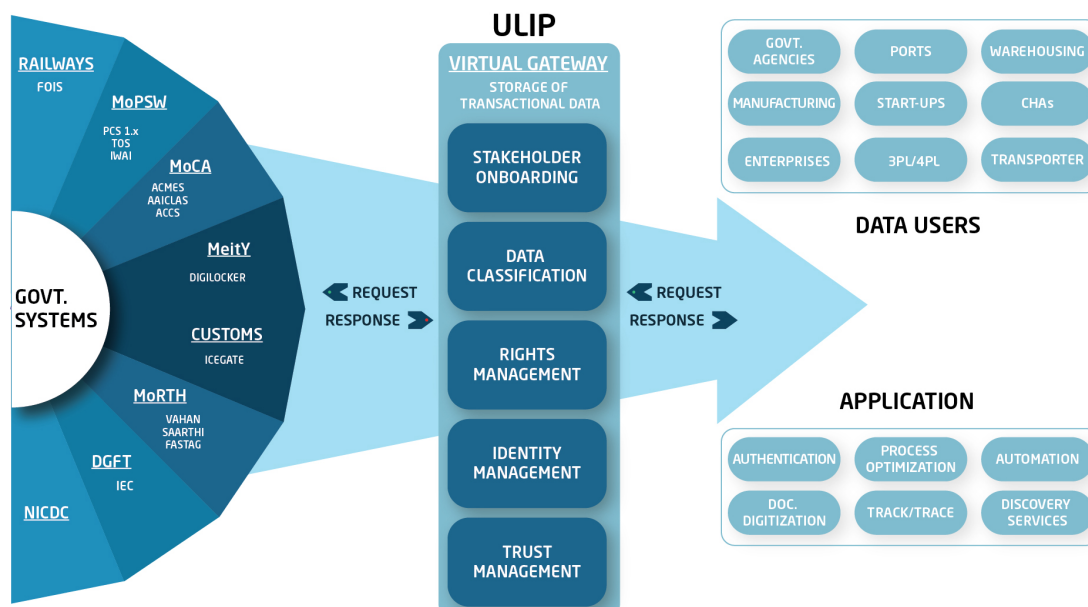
RAILWAYS
FOIS

MoPSW
PCS 1.x
TOS
IWAI

MoCA
ACMES
AAICLAS
ACCS

MeitY
DIGILOCKER

CUSTOMS
ICEGATE

MoRTH
VAHAN
SAARTHI
FASTAG

DGFT
IEC

NICDC

GOVT. SYSTEMS

REQUEST
RESPONSE

ULIP

VIRTUAL GATEWAY
STORAGE OF TRANSACTIONAL DATA

STAKEHOLDER ONBOARDING

DATA CLASSIFICATION

RIGHTS MANAGEMENT

IDENTITY MANAGEMENT

TRUST MANAGEMENT

REQUEST
RESPONSE

GOVT. AGENCIES
PORTS
WAREHOUSING
MANUFACTURING
START-UPS
CHAs
ENTERPRISES
3PL/4PL
TRANSPORTER

DATA USERS

APPLICATION

AUTHENTICATION
PROCESS OPTIMIZATION
AUTOMATION
DOC. DIGITIZATION
TRACK/TRACE
DISCOVERY SERVICES